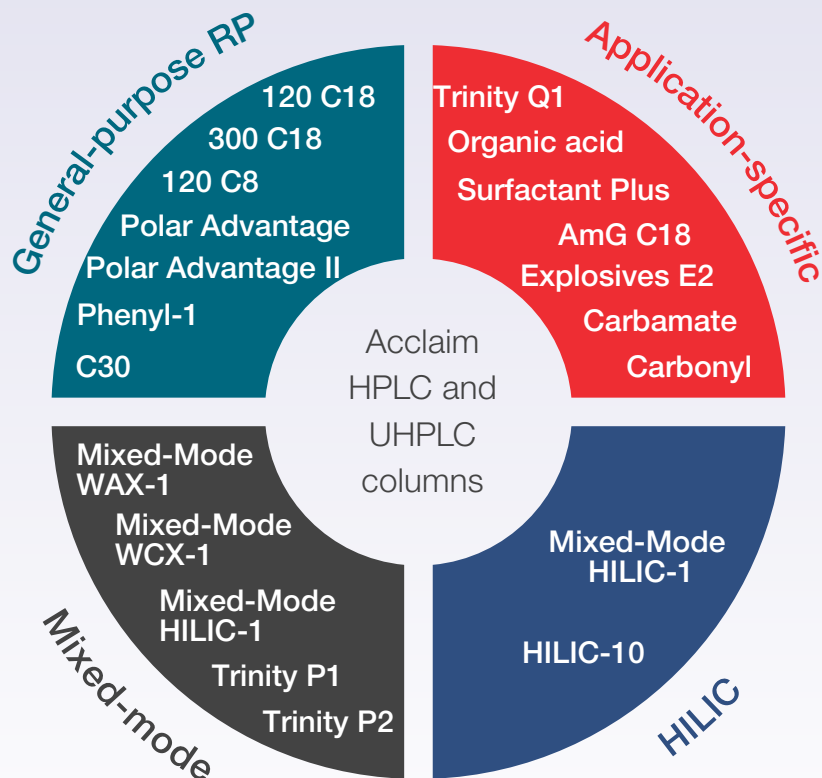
General-purpose RP

120 C18
300 C18
120 C8
Polar Advantage
Polar Advantage II
Phenyl-1
C30

Application-specific

Trinity Q1
Organic acid
Surfactant Plus
AmG C18
Explosives E2
Carbamate
Carbonyl

Acclaim HPLC and UHPLC columns

Mixed-Mode WAX-1
Mixed-Mode WCX-1
Mixed-Mode HILIC-1
Trinity P1
Trinity P2

Mixed-mode

Mixed-Mode HILIC-1
HILIC-10

HILIC